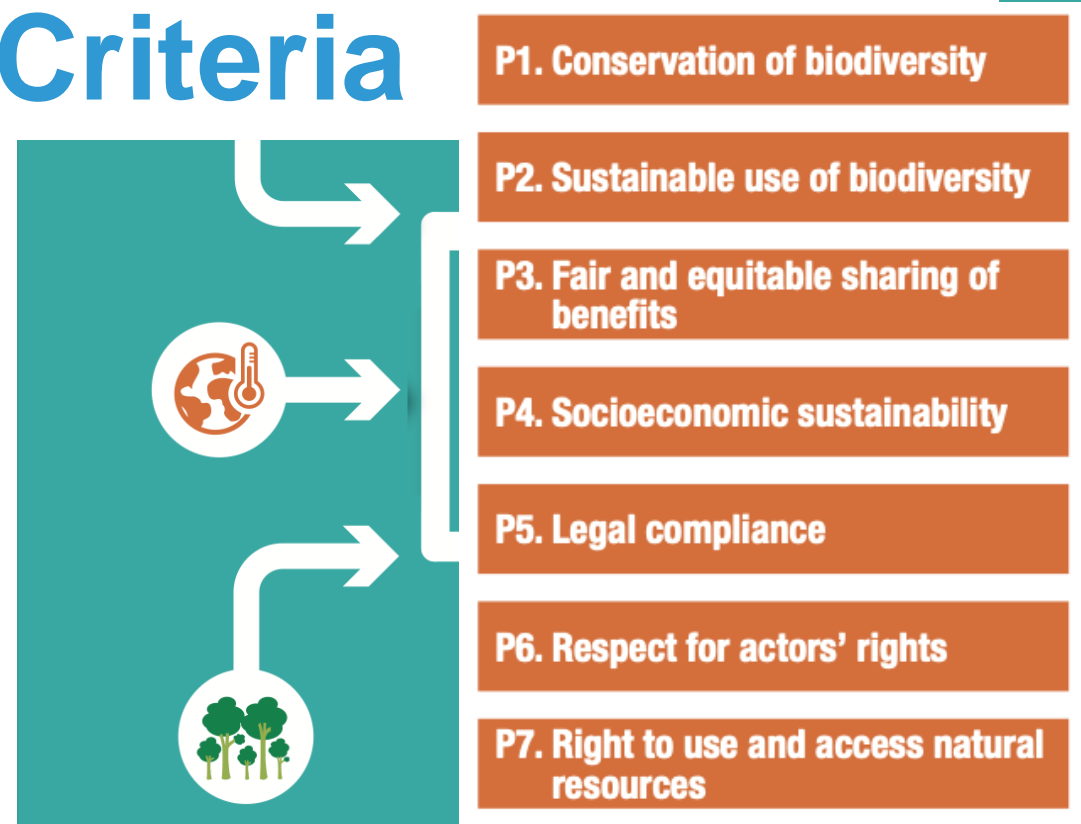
Criteria

P1. Conservation of biodiversity

P2. Sustainable use of biodiversity

P3. Fair and equitable sharing of benefits

P4. Socioeconomic sustainability

P5. Legal compliance

P6. Respect for actors' rights

P7. Right to use and access natural resources